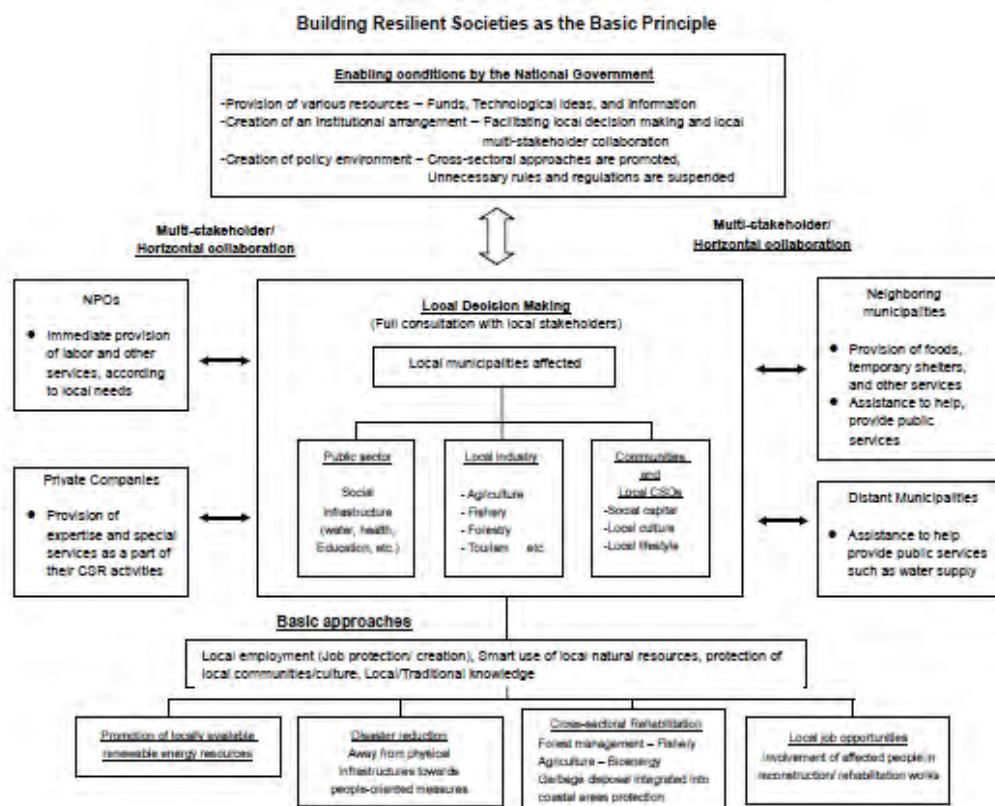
Building Resilient Societies as the Basic Principle

Enabling conditions by the National Government

-Provision of various resources – Funds, Technological ideas, and information
-Creation of an institutional arrangement – Facilitating local decision making and local multi-stakeholder collaboration
-Creation of policy environment – Cross-sectoral approaches are promoted, Unnecessary rules and regulations are suspended

Multi-stakeholder/ Horizontal collaboration

Multi-stakeholder/ Horizontal collaboration

NPOs

- Immediate provision of labor and other services, according to local needs

Private Companies

- Provision of expertise and special services as a part of their CSR activities

Local Decision Making
(Full consultation with local stakeholders)

Local municipalities affected

Public sector

Social infrastructure (water, health, Education, etc.)

Local industry

- Agriculture
- Fishery
- Forestry
- Tourism etc.

Communities and Local CSOs

-Social capital
-Local culture
-Local lifestyle

Neighboring municipalities

- Provision of foods, temporary shelters, and other services
- Assistance to help, provide public services

Distant Municipalities

- Assistance to help provide public services such as water supply

Basic approaches

Local employment (Job protection/ creation), Smart use of local natural resources, protection of local communities/culture, Local/Traditional knowledge

Promotion of locally available renewable energy resources

Disaster reduction
Away from physical infrastructures towards people-oriented measures

Cross-sectoral Rehabilitation
Forest management – Fishery
Agriculture – Bioenergy
Garbage disposal integrated into coastal areas protection

Local job opportunities
Involvement of affected people in reconstruction/ rehabilitation works